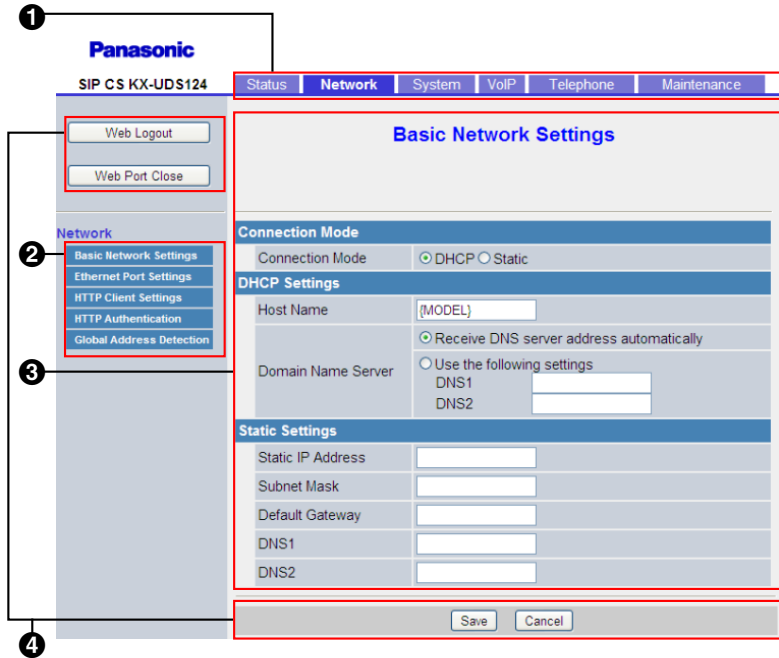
❶

Panasonic

SIP CS KX-UDS124

Status Network System VoIP Telephone Maintenance

Web Logout

Web Port Close

Network

❷

Basic Network Settings
Ethernet Port Settings
HTTP Client Settings
HTTP Authentication
Global Address Detection

Basic Network Settings

Connection Mode

Connection Mode ⊙ DHCP ○ Static

DHCP Settings

Host Name {MODEL}

❸

Domain Name Server
⊙ Receive DNS server address automatically
○ Use the following settings
DNS1
DNS2

Static Settings

Static IP Address
Subnet Mask
Default Gateway
DNS1
DNS2

Save Cancel

❹